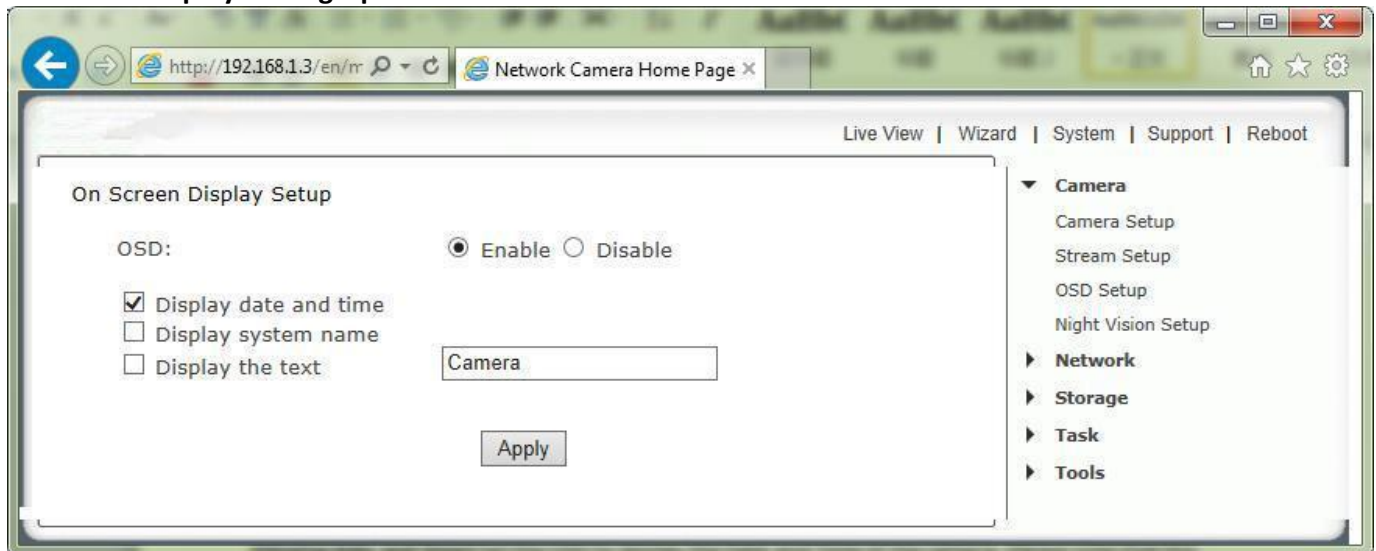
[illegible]

http://192.168.1.3/en/m

Network Camera Home Page ×

Live View | Wizard | System | Support | Reboot

On Screen Display Setup

OSD: Enable Disable

Display date and time
Display system name
Display the text Camera

Apply

Camera
Camera Setup
Stream Setup
OSD Setup
Night Vision Setup
Network
Storage
Task
Tools